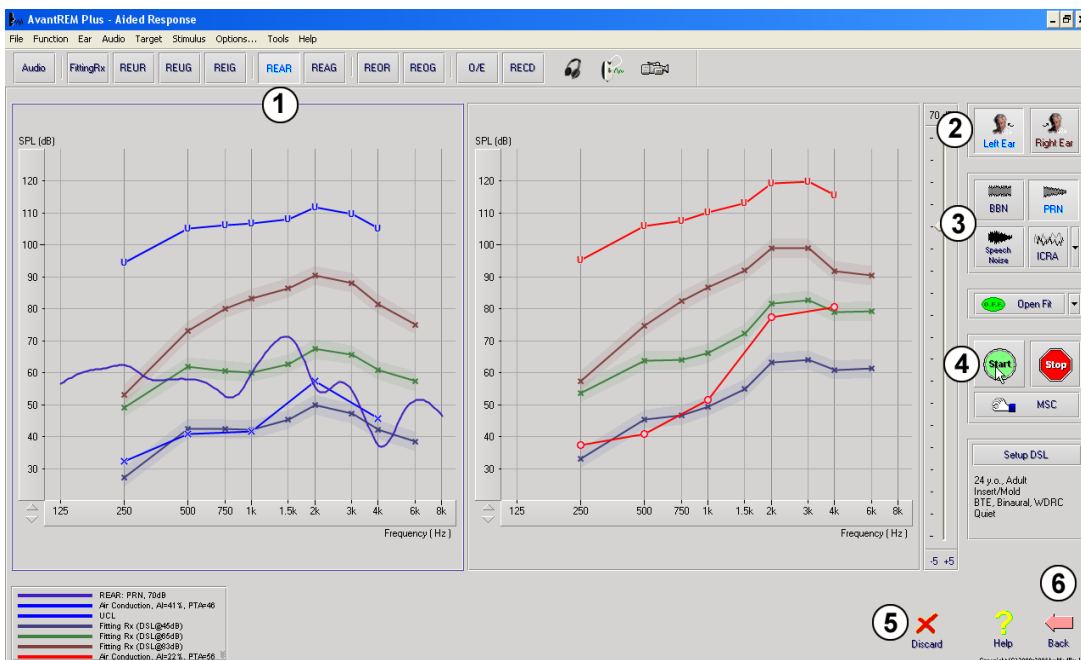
AvantREM Plus - Aided Response

File Function Ear Audio Target Stimulus Options... Tools Help

Audio FittingRx REUR REUG REIG REAR REAG REOR REOG O/E RECD

1

SPL (dB)

120 110 100 90 80 70 60 50 40 30

125 250 500 750 1k 1.5k 2k 3k 4k 6k 8k

Frequency ( Hz )

SPL (dB)

120 110 100 90 80 70 60 50 40 30

125 250 500 750 1k 1.5k 2k 3k 4k 6k 8k

Frequency ( Hz )

70

-5 +5

2

Left Ear Right Ear

3

BBN PRN

Speech Noise ICRA

Open Fit

4

Start Stop

MSC

Setup DSL

24 y.o., Adult
Insert/Mold
BTE, Binaural, WDRC
Quiet

REAR: PRN, 70dB
Air Conduction, AI=41%, PTA=46
UCL
Fitting Rx (DSL@46dB)
Fitting Rx (DSL@66dB)
Fitting Rx (DSL@83dB)
Air Conduction, AI=22%, PTA=56

5

Discard

Help

6

Back